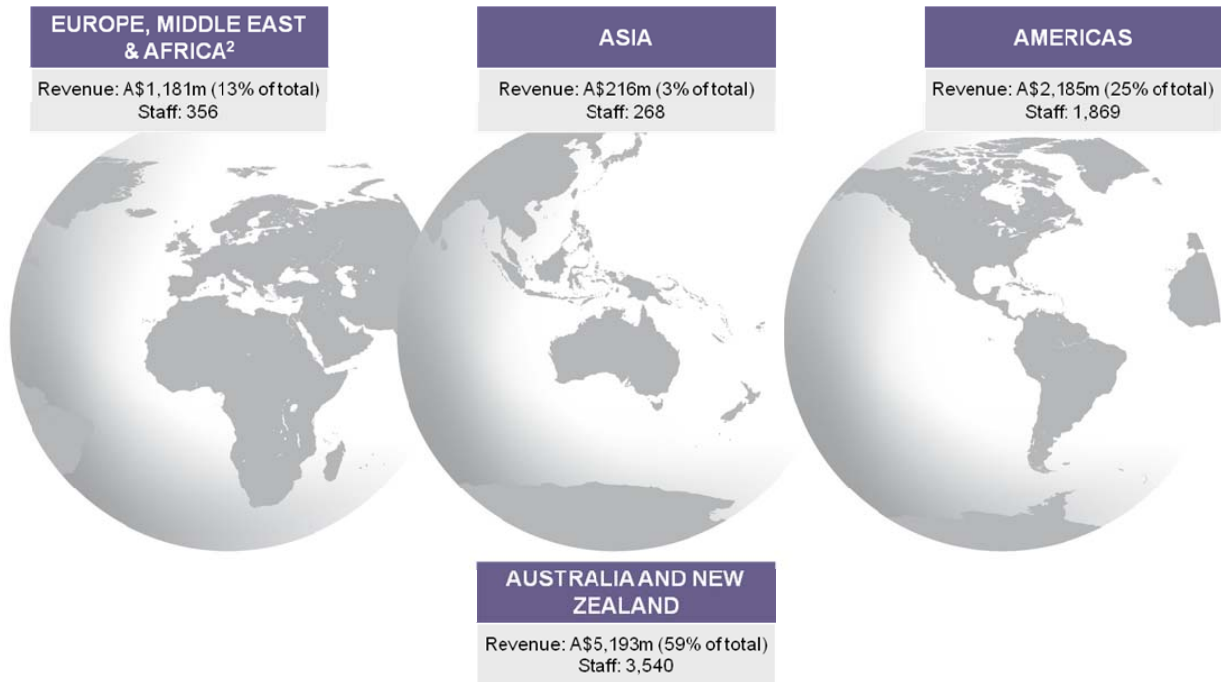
EUROPE, MIDDLE EAST & AFRICA$^2$

Revenue: A$1,181m (13% of total)
Staff: 356

ASIA

Revenue: A$216m (3% of total)
Staff: 268

AMERICAS

Revenue: A$2,185m (25% of total)
Staff: 1,869

AUSTRALIA AND NEW ZEALAND

Revenue: A$5,193m (59% of total)
Staff: 3,540